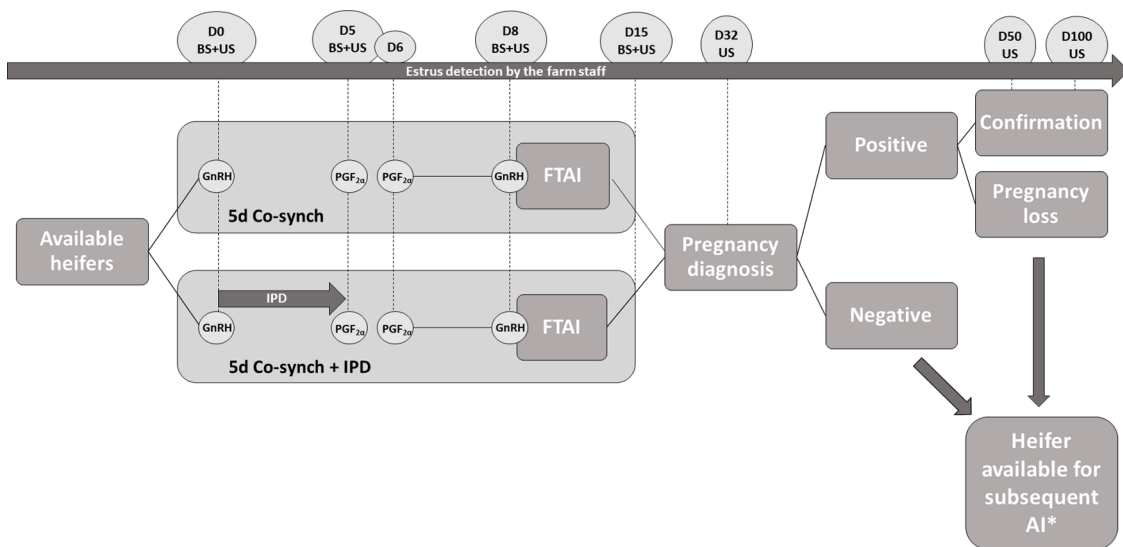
D0 BS+US

D5 BS+US

D6

D8 BS+US

D15 BS+US

D32 US

D50 US

D100 US

Estrus detection by the farm staff

Available heifers

GnRH

$PGF_{2\alpha}$

$PGF_{2\alpha}$

GnRH

FTAI

5d Co-synch

IPD

GnRH

$PGF_{2\alpha}$

$PGF_{2\alpha}$

GnRH

FTAI

5d Co-synch + IPD

Pregnancy diagnosis

Positive

Negative

Confirmation

Pregnancy loss

Heifer available for subsequent AI*